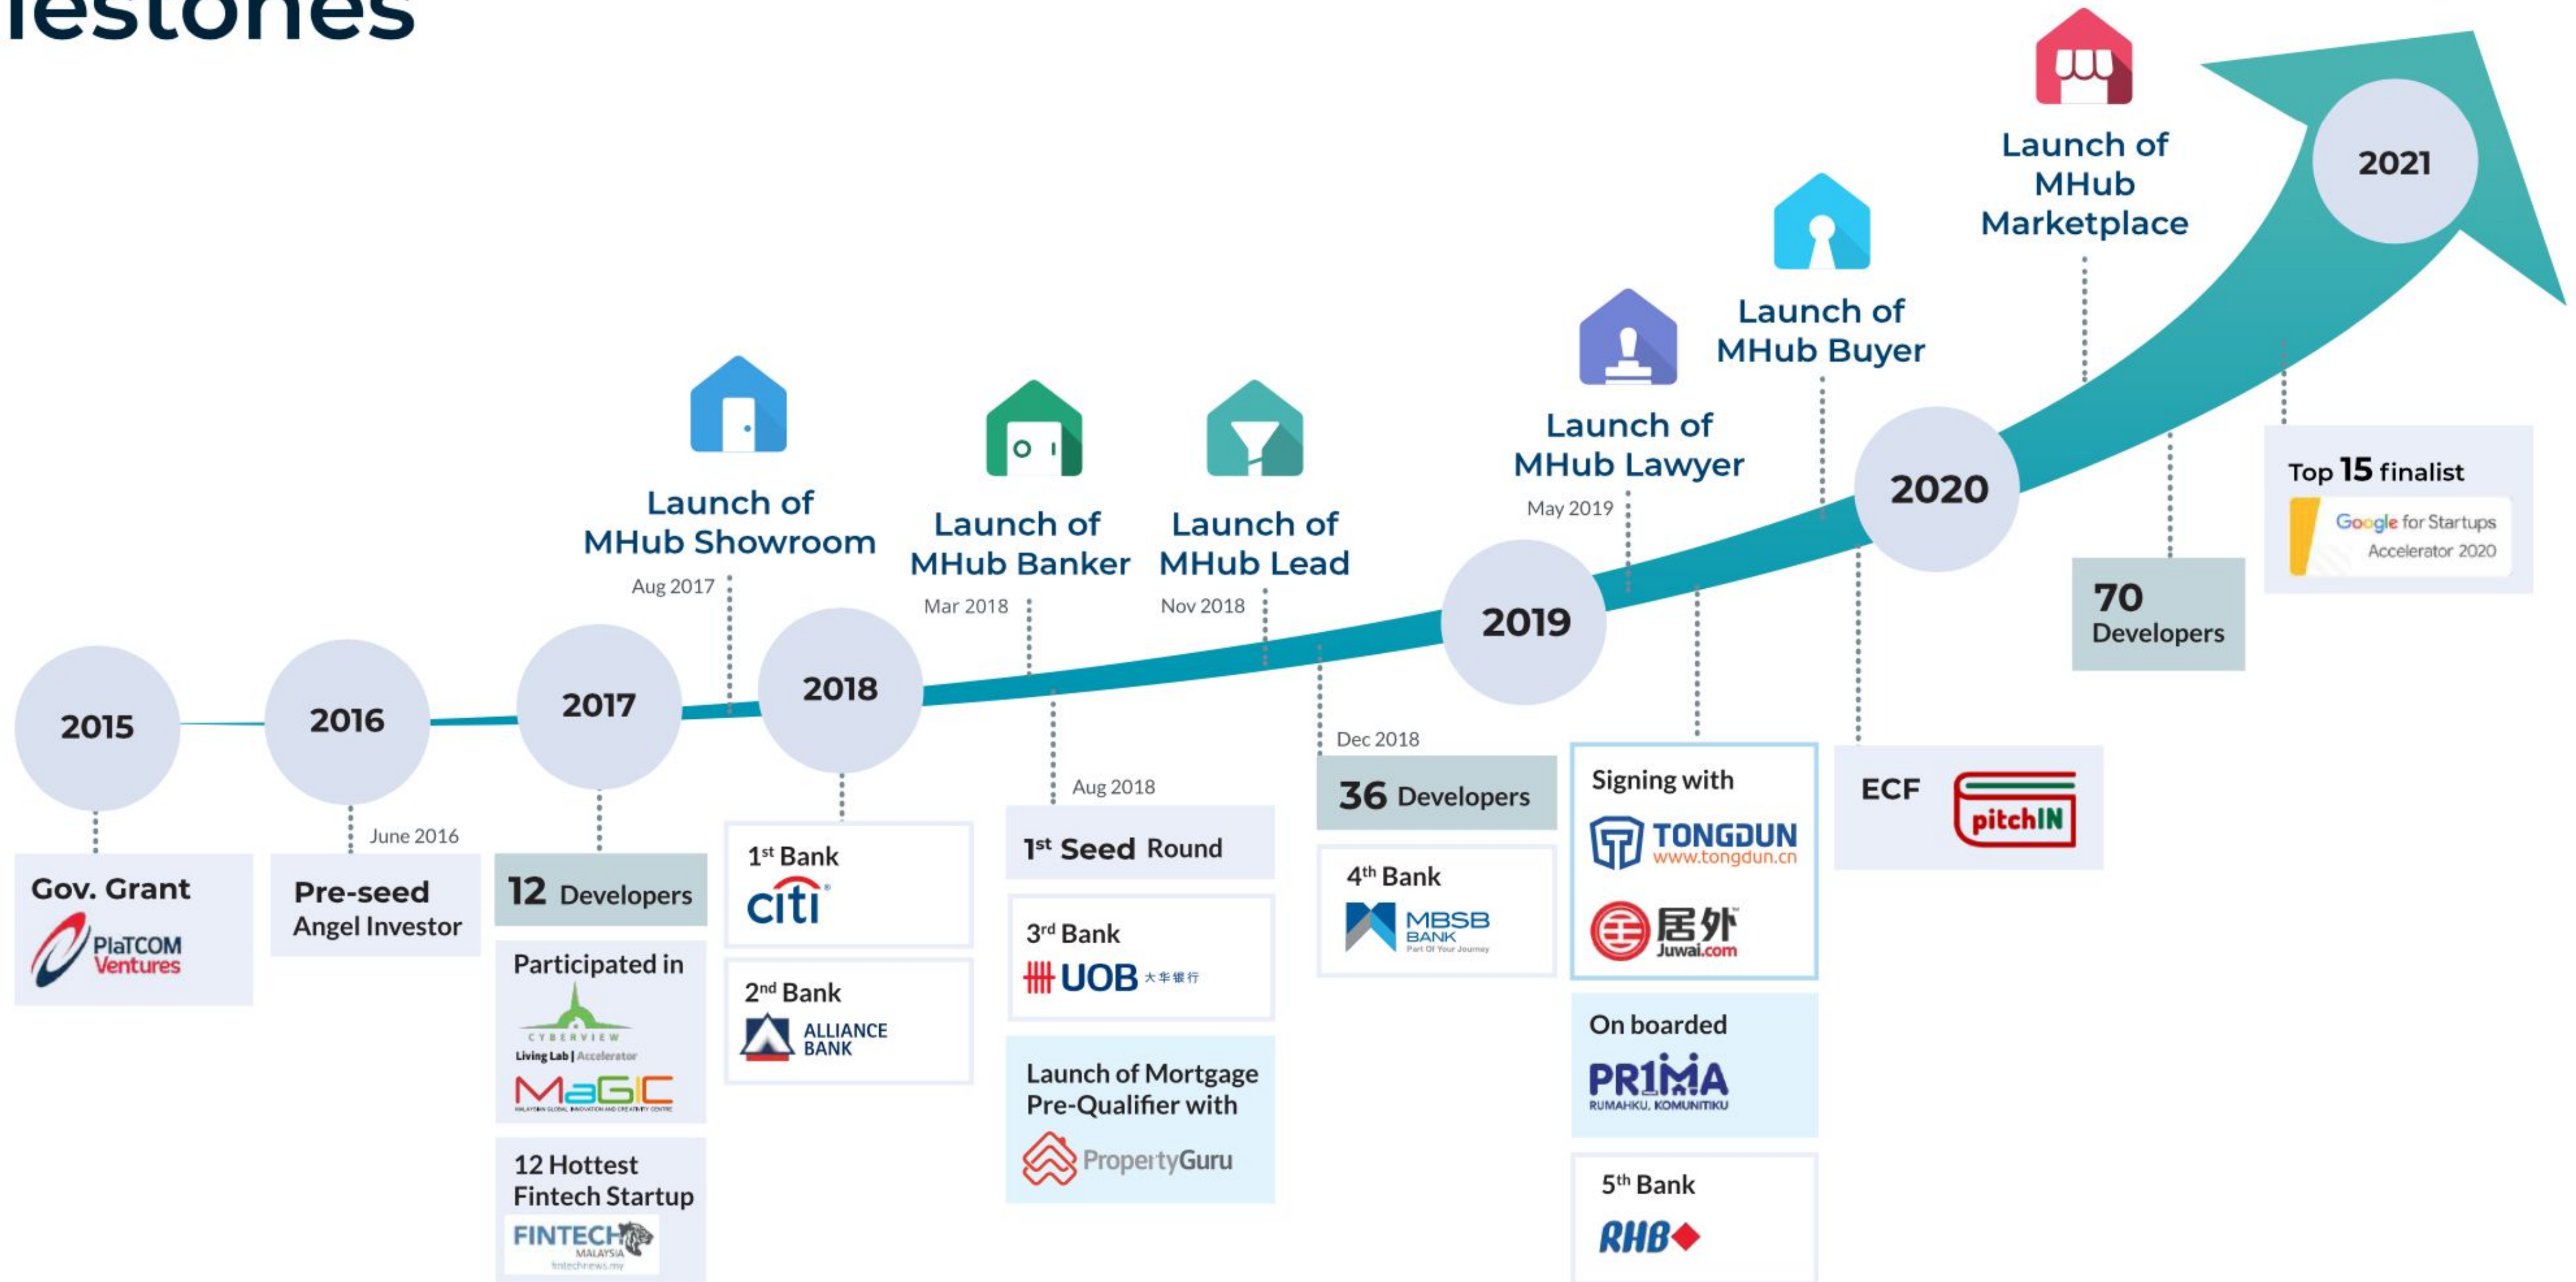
lestones

Launch of MHub Marketplace

2021

Launch of MHub Buyer

Launch of MHub Lawyer

May 2019

Launch of MHub Showroom

Aug 2017

Launch of MHub Banker

Mar 2018

Launch of MHub Lead

Nov 2018

2020

Top 15 finalist

Google for Startups Accelerator 2020

70 Developers

2019

2015

2016

2017

2018

Dec 2018

36 Developers

Aug 2018

June 2016

Gov. Grant

PlaTCOM Ventures

Pre-seed Angel Investor

12 Developers

Participated in

CYBERVIEW Living Lab | Accelerator

MaGIC

MALAYSIAN GLOBAL INNOVATION AND CREATIVITY CENTRE

12 Hottest Fintech Startup

FINTECH MALAYSIA fintechnews.my

1st Bank

citi

2nd Bank

ALLIANCE BANK

1st Seed Round

3rd Bank

UOB 大华银行

Launch of Mortgage Pre-Qualifier with

PropertyGuru

4th Bank

MBSB BANK Part Of Your Journey

Signing with

TONGDUN www.tongdun.cn

居外 Juwai.com

On boarded

PR1MA RUMAHKU, KOMUNITIKU

5th Bank

RHB

ECF

pitchIN